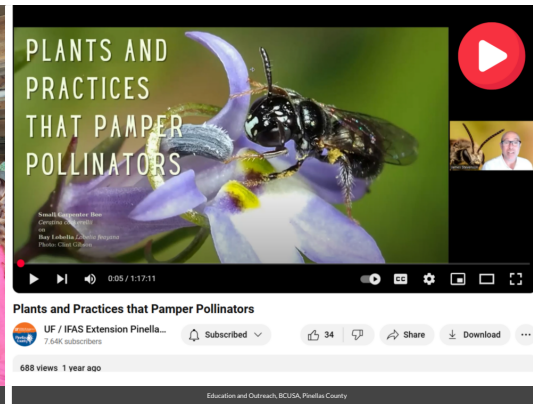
PLANTS AND PRACTICES THAT PAMPER POLLINATORS

Small Carpenter Bee
Ceratina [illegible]
on
Bay Lobelia Lobelia feayana
Photo: Clint Gilbert

0:05 / 1:17:11

CC

Plants and Practices that Pamper Pollinators

UF / IFAS Extension Pinella...
7.64K subscribers

Subscribed

34

Share

Download

...

688 views 1 year ago

Education and Outreach, BCUSA, Pinellas County